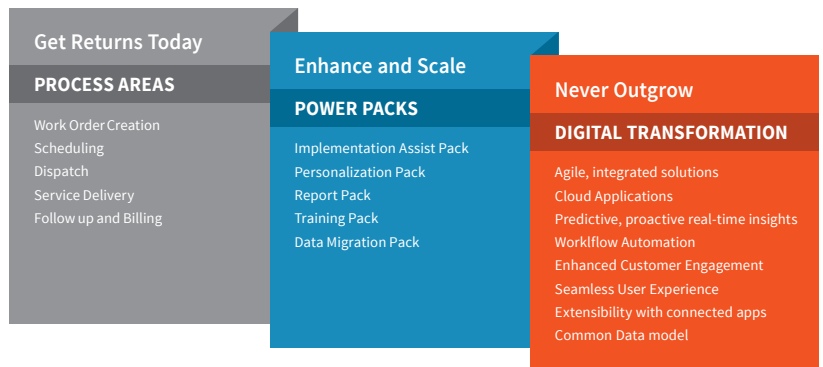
Get Returns Today

PROCESS AREAS

Work Order Creation
Scheduling
Dispatch
Service Delivery
Follow up and Billing

Enhance and Scale

POWER PACKS

Implementation Assist Pack
Personalization Pack
Report Pack
Training Pack
Data Migration Pack

Never Outgrow

DIGITAL TRANSFORMATION

Agile, integrated solutions
Cloud Applications
Predictive, proactive real-time insights
Worklflow Automation
Enhanced Customer Engagement
Seamless User Experience
Extensibility with connected apps
Common Data model